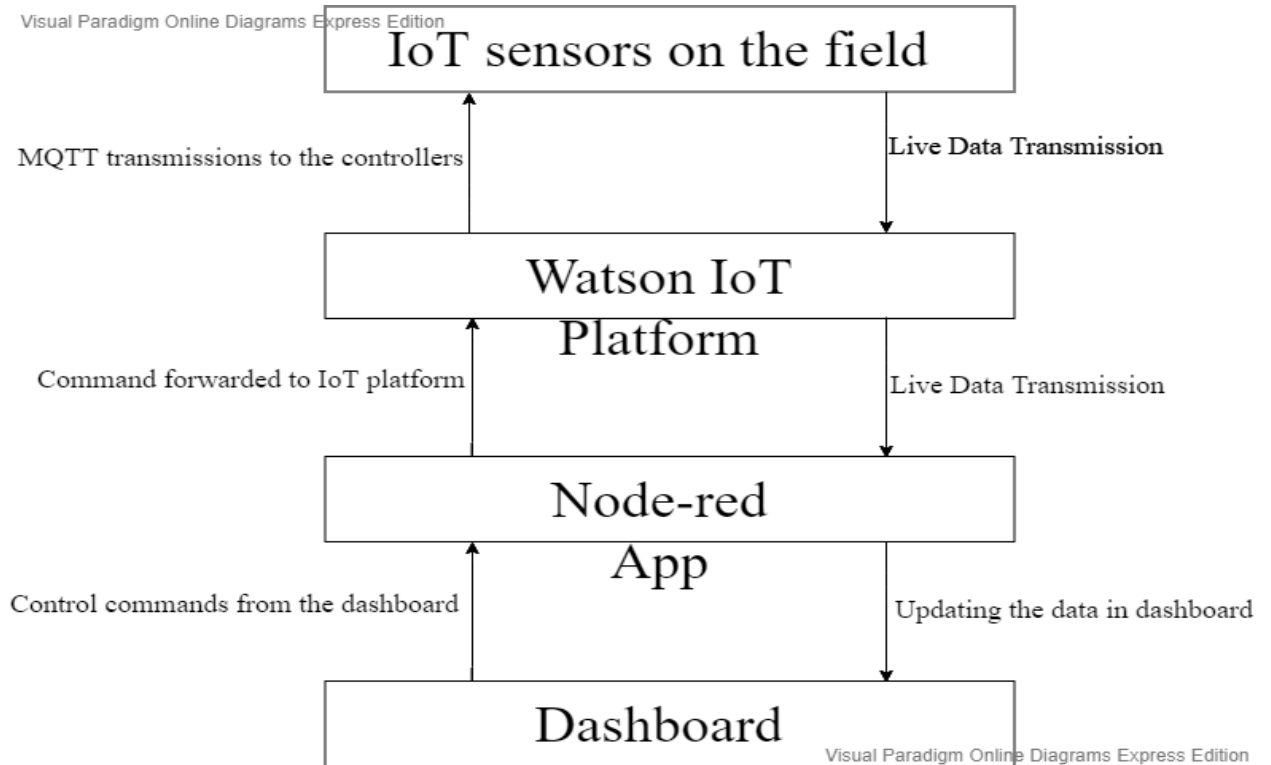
Visual Paradigm Online Diagrams Express Edition

IoT sensors on the field

MQTT transmissions to the controllers

Live Data Transmission

Watson IoT Platform

Command forwarded to IoT platform

Live Data Transmission

Node-red App

Control commands from the dashboard

Updating the data in dashboard

Dashboard

Visual Paradigm Online Diagrams Express Edition